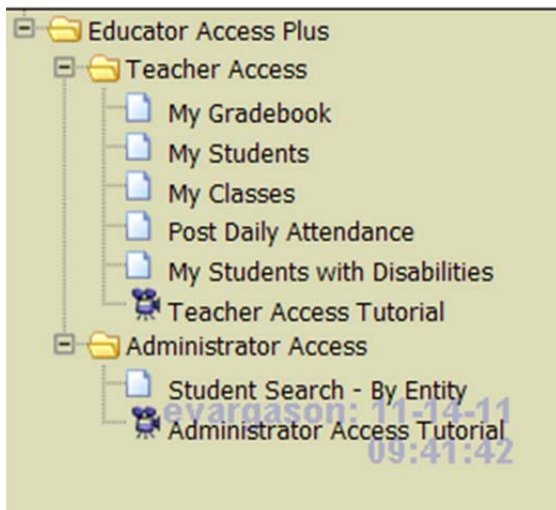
Educator Access Plus
Teacher Access
My Gradebook
My Students
My Classes
Post Daily Attendance
My Students with Disabilities
Teacher Access Tutorial
Administrator Access
Student Search - By Entity
Administrator Access Tutorial

evargason: 11-14-11
09:41:42